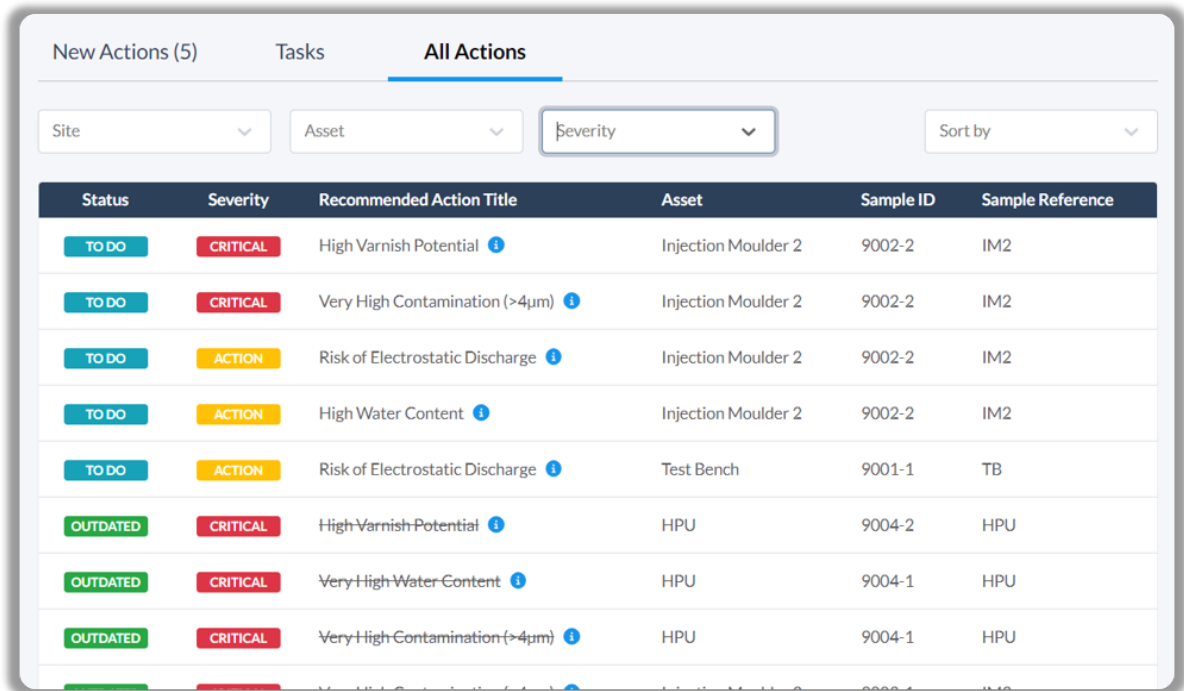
New Actions (5) Tasks All Actions

Site Asset Severity Sort by

| Status | Severity | Recommended Action Title | Asset | Sample ID | Sample Reference |
|---|---|---|---|---|---|
| TO DO | CRITICAL | High Varnish Potential | Injection Moulder 2 | 9002-2 | IM2 |
| TO DO | CRITICAL | Very High Contamination (>4µm) | Injection Moulder 2 | 9002-2 | IM2 |
| TO DO | ACTION | Risk of Electrostatic Discharge | Injection Moulder 2 | 9002-2 | IM2 |
| TO DO | ACTION | High Water Content | Injection Moulder 2 | 9002-2 | IM2 |
| TO DO | ACTION | Risk of Electrostatic Discharge | Test Bench | 9001-1 | TB |
| OUTDATED | CRITICAL | ~~High Varnish Potential~~ | HPU | 9004-2 | HPU |
| OUTDATED | CRITICAL | ~~Very High Water Content~~ | HPU | 9004-1 | HPU |
| OUTDATED | CRITICAL | ~~Very High Contamination (>4µm)~~ | HPU | 9004-1 | HPU |
| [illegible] | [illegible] | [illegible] | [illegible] | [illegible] | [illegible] |